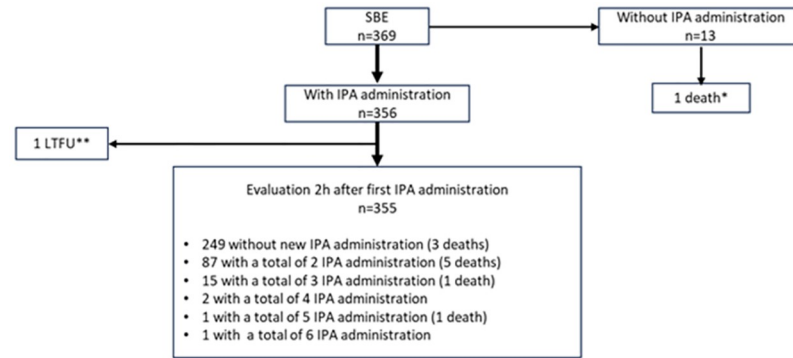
SBE
n=369

Without IPA administration
n=13

1 death*

With IPA administration
n=356

1 LTFU**

Evaluation 2h after first IPA administration
n=355

- 249 without new IPA administration (3 deaths)
- 87 with a total of 2 IPA administration (5 deaths)
- 15 with a total of 3 IPA administration (1 death)
- 2 with a total of 4 IPA administration
- 1 with a total of 5 IPA administration (1 death)
- 1 with a total of 6 IPA administration